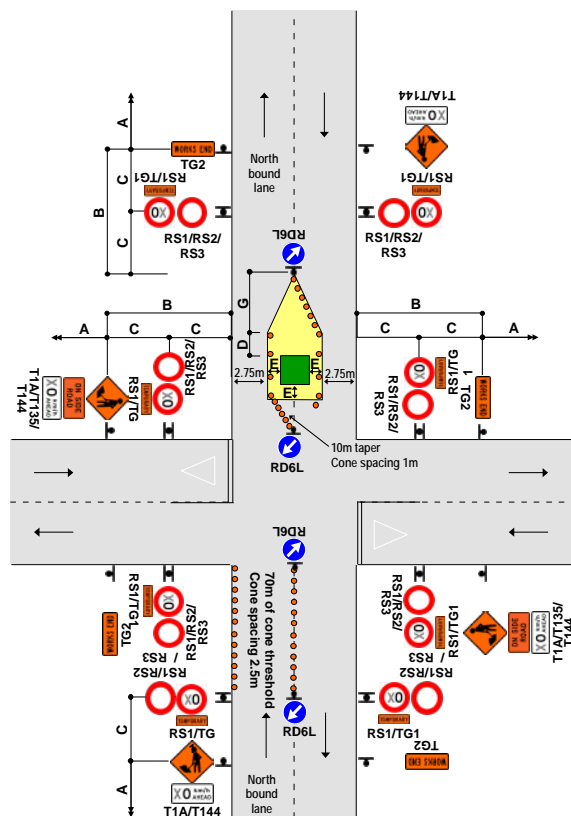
A
WORKS END
TG2
C
RS1/TG1
TEMPORARY
B
XO
C
RS1/RS2/
RS3
North
bound
lane
XO km/h AHEAD
T1A/T144
RS1/TG1
TEMPORARY
XO
RS1/RS2/
RS3
RD6L
B
A
C
C
G
D
2.75m
E
F
F
2.75m
B
C
C
A
XO
RS1/RS2/
RS3
TEMPORARY
XO
T1A/T135/
T144
ON SIDE ROAD
XO km/h AHEAD
RS1/TG
TEMPORARY
RS1/TG
1
TEMPORARY
RS1/RS2/
RS3
TG2
WORKS END
RD6L
10m taper
Cone spacing 1m
RD6L
70m of cone threshold
Cone spacing 2.5m
RS1/TG
TEMPORARY
XO
WORKS END
TG2
RS1/RS2/
RS3
RS1/RS2
/ RS3
XO
C
TEMPORARY
RS1/TG
A
XO km/h AHEAD
T1A/T144
North
bound
lane
RD6L
RS1/RS2/
RS3
TEMPORARY
XO
RS1/TG1
ON SIDE ROAD
XO km/h AHEAD
T1A/T135/
T144
RS1/RS2
/ RS3
XO
TEMPORARY
RS1/TG1
TG2
WORKS END